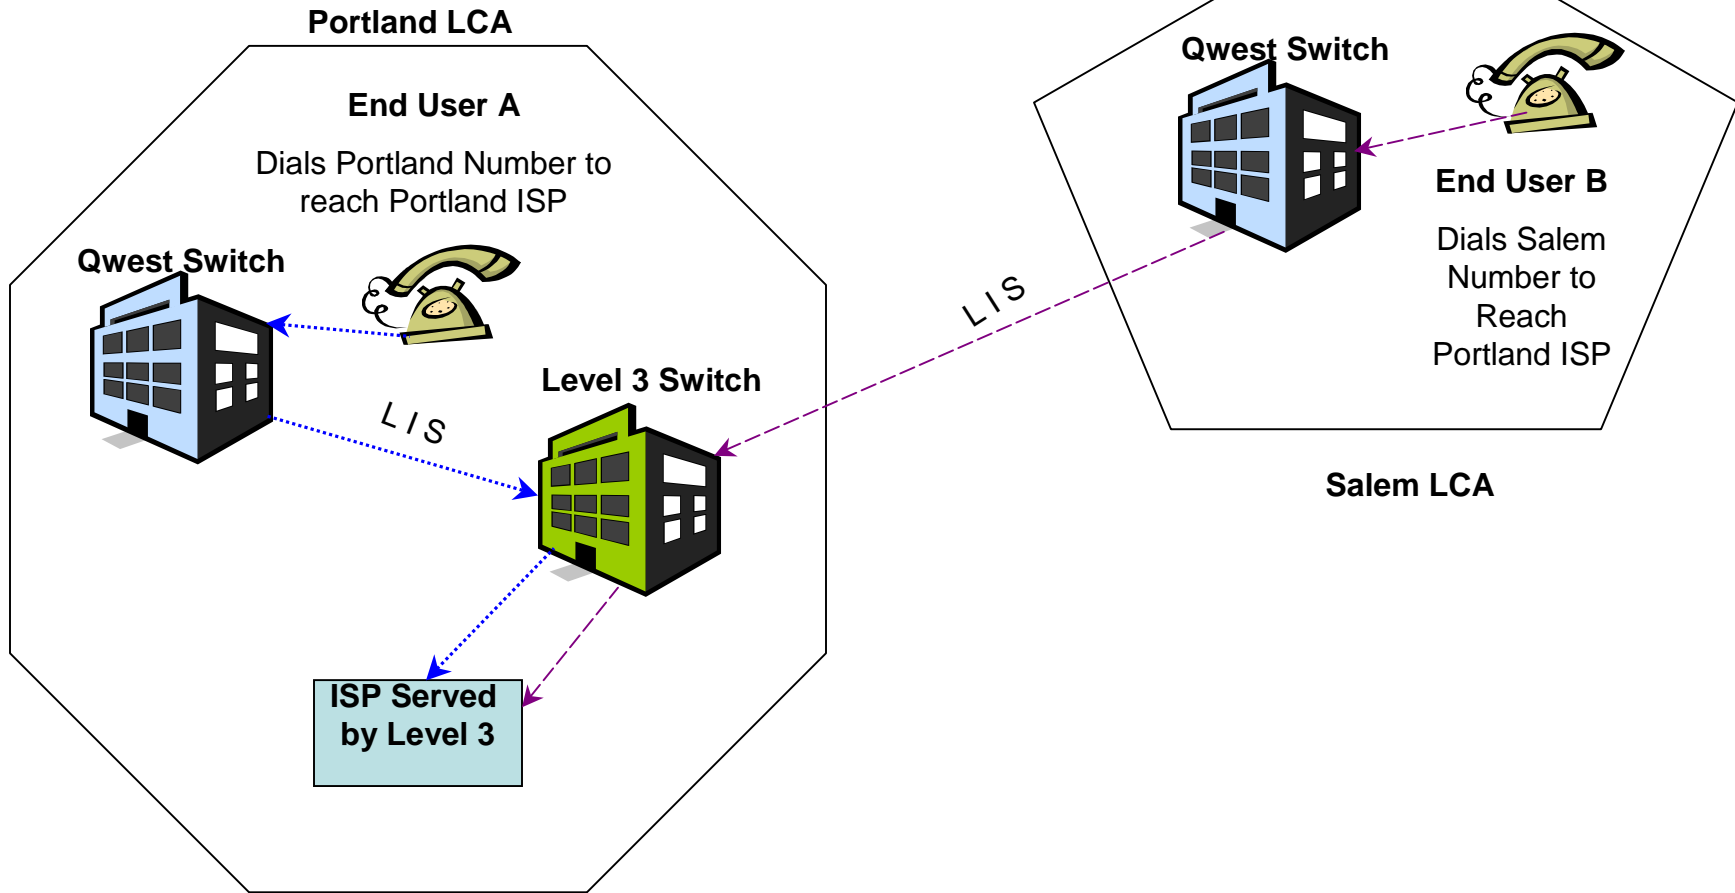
Portland LCA

End User A

Dials Portland Number to reach Portland ISP

Qwest Switch

LIS

Level 3 Switch

ISP Served by Level 3

Qwest Switch

End User B

Dials Salem Number to Reach Portland ISP

LIS

Salem LCA